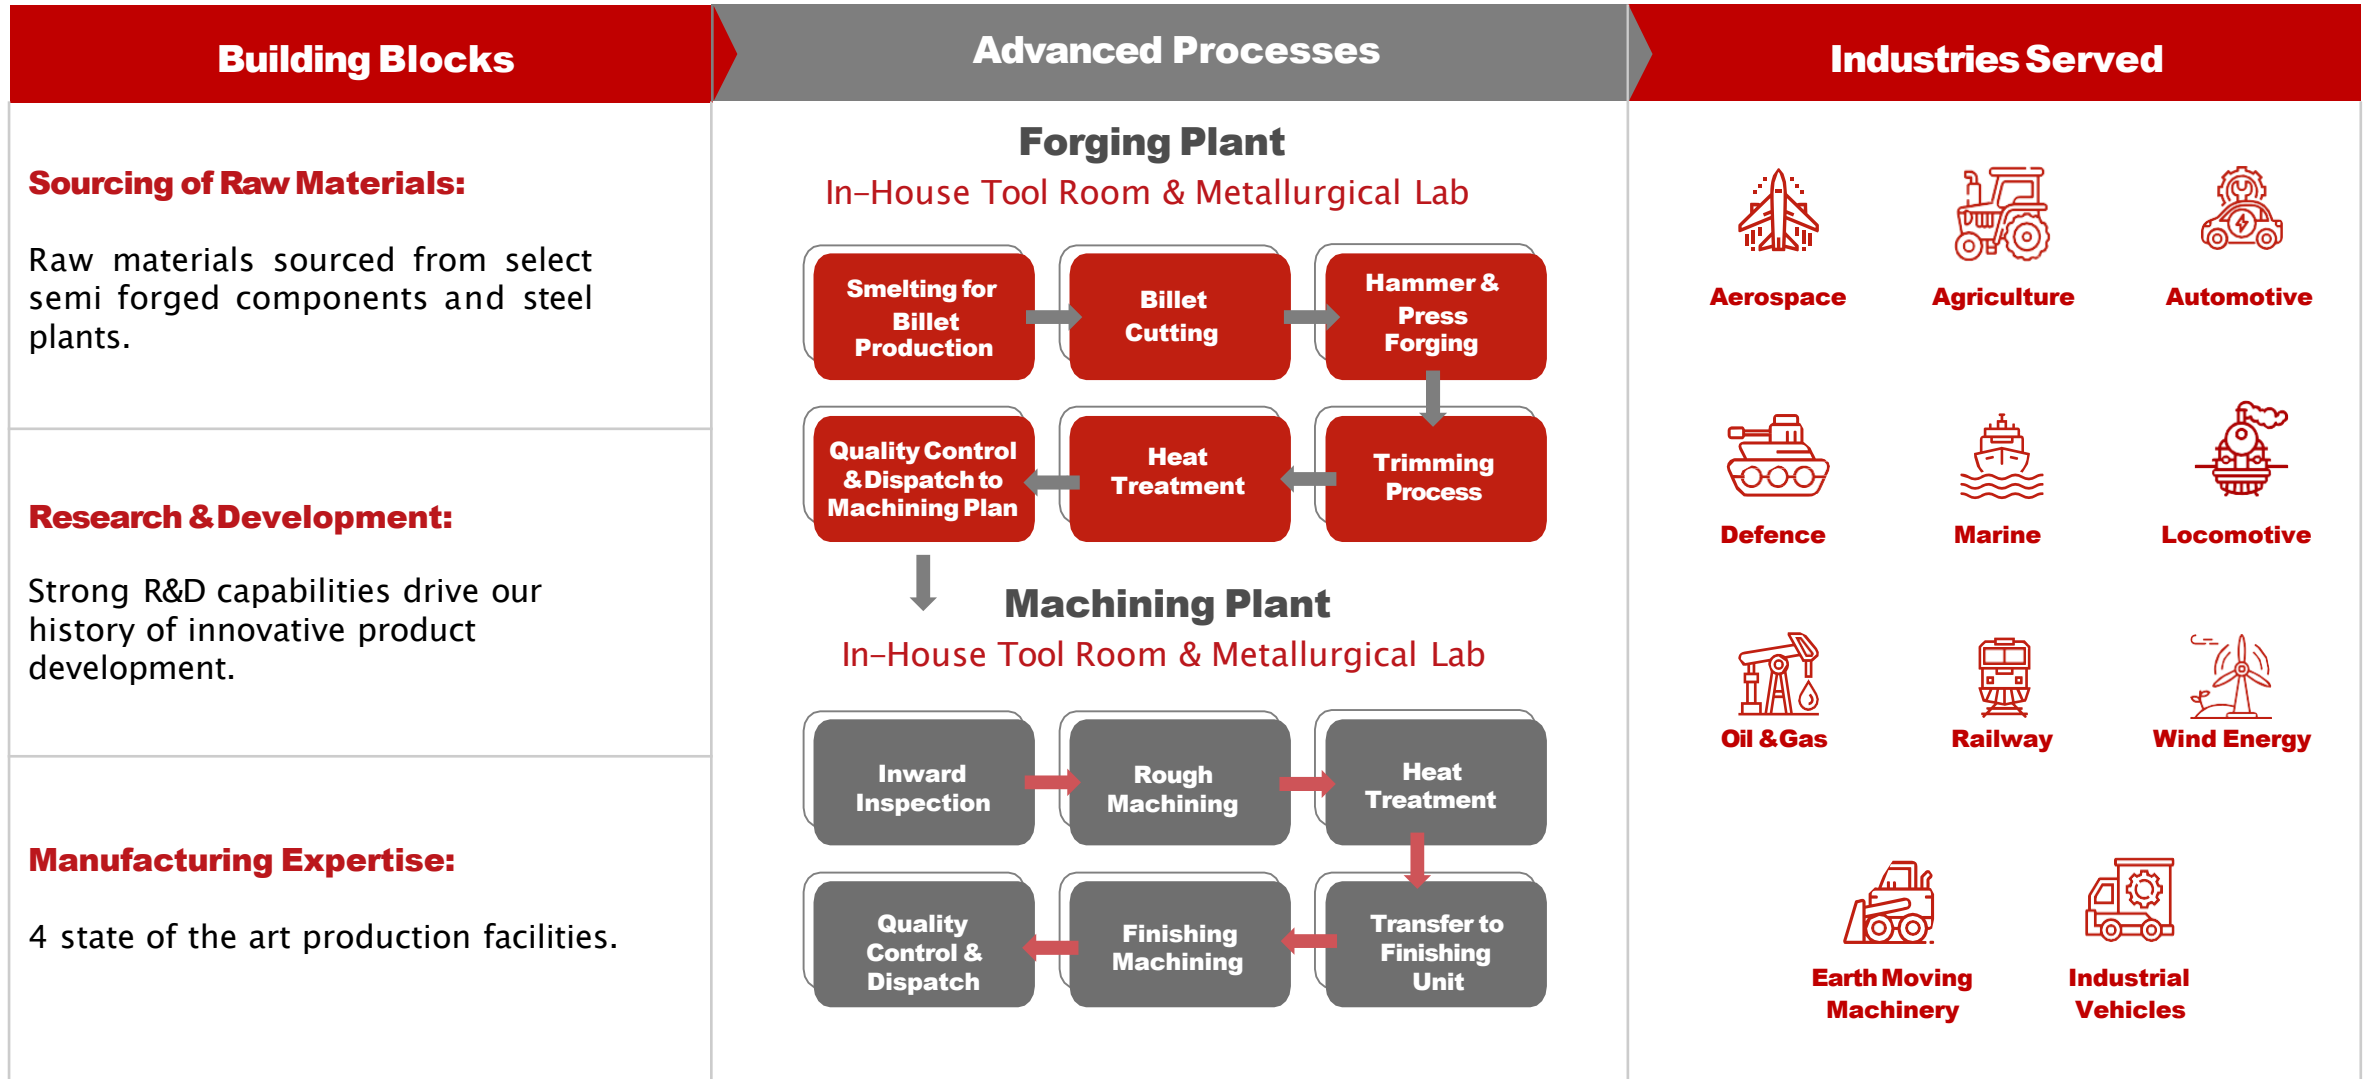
Building Blocks

Sourcing of Raw Materials:

Raw materials sourced from select semi forged components and steel plants.

Research & Development:

Strong R&D capabilities drive our history of innovative product development.

Manufacturing Expertise:

4 state of the art production facilities.

Advanced Processes

Forging Plant

In-House Tool Room & Metallurgical Lab

Smelting for Billet Production

Billet Cutting

Hammer & Press Forging

Trimming Process

Heat Treatment

Quality Control & Dispatch to Machining Plan

Machining Plant

In-House Tool Room & Metallurgical Lab

Inward Inspection

Rough Machining

Heat Treatment

Transfer to Finishing Unit

Finishing Machining

Quality Control & Dispatch

Industries Served

Aerospace

Agriculture

Automotive

Defence

Marine

Locomotive

Oil & Gas

Railway

Wind Energy

Earth Moving Machinery

Industrial Vehicles